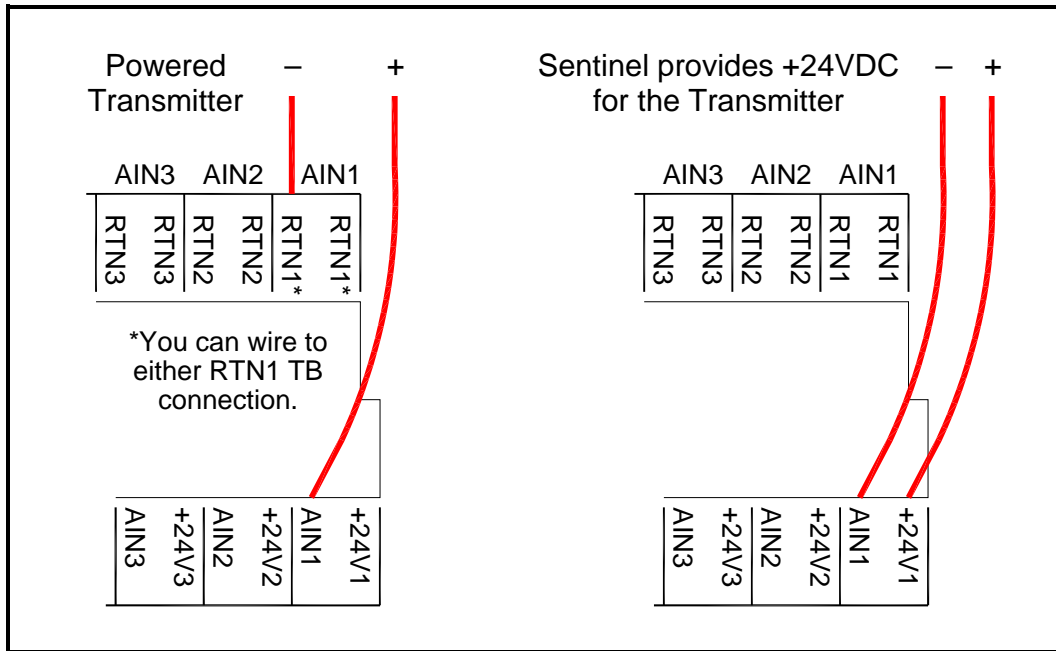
Powered Transmitter – +

AIN3 AIN2 AIN1

RTN3 RTN3 RTN2 RTN2 RTN1* RTN1*

*You can wire to either RTN1 TB connection.

AIN3 +24V3 AIN2 +24V2 AIN1 +24V1

Sentinel provides +24VDC for the Transmitter – +

AIN3 AIN2 AIN1

RTN3 RTN3 RTN2 RTN2 RTN1 RTN1

AIN3 +24V3 AIN2 +24V2 AIN1 +24V1